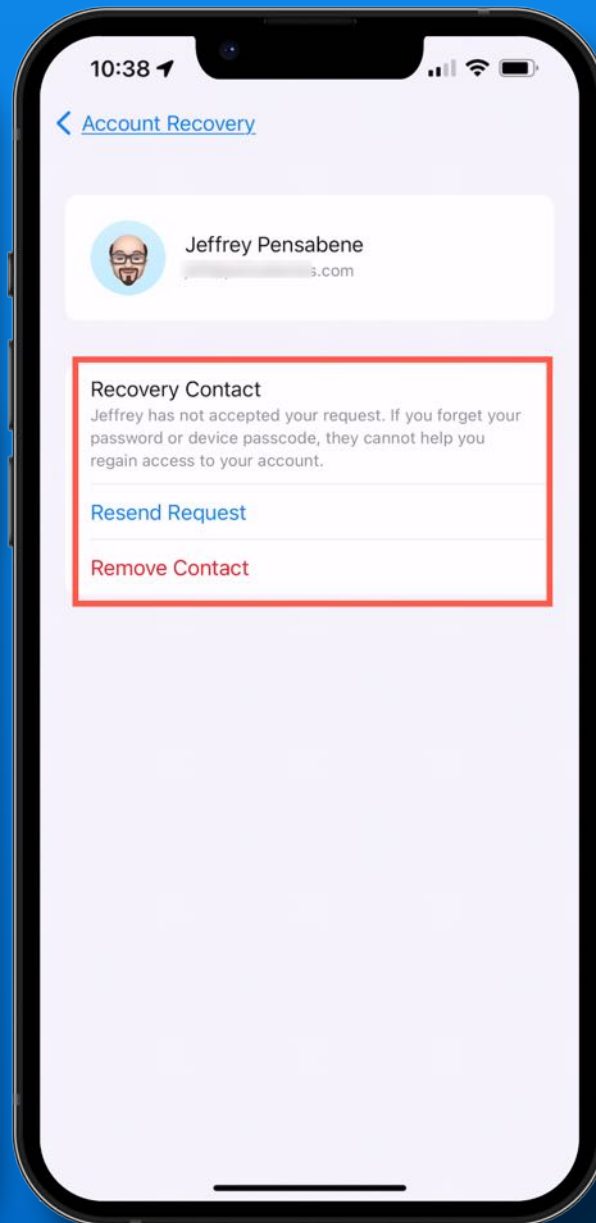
10:38

Account Recovery

Jeffrey Pensabene
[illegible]s.com

Recovery Contact
Jeffrey has not accepted your request. If you forget your password or device passcode, they cannot help you regain access to your account.

Resend Request

Remove Contact